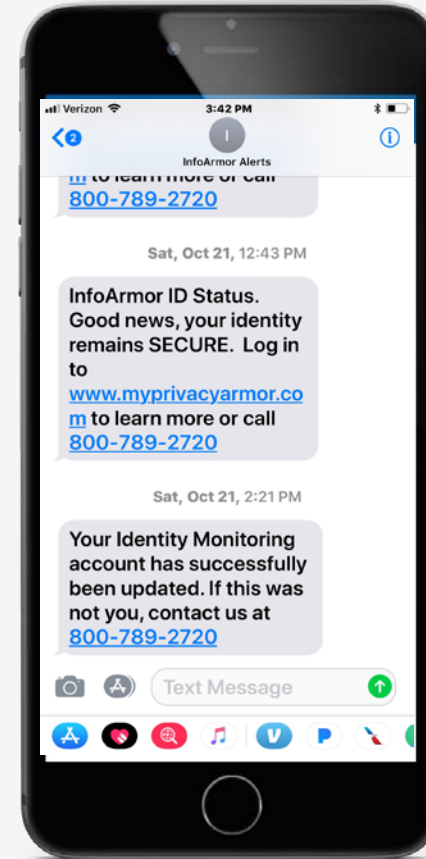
Verizon 3:42 PM

2

I

InfoArmor Alerts

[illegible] to learn more or call 800-789-2720

Sat, Oct 21, 12:43 PM

InfoArmor ID Status. Good news, your identity remains SECURE. Log in to www.myprivacyarmor.com to learn more or call 800-789-2720

Sat, Oct 21, 2:21 PM

Your Identity Monitoring account has successfully been updated. If this was not you, contact us at 800-789-2720

Text Message